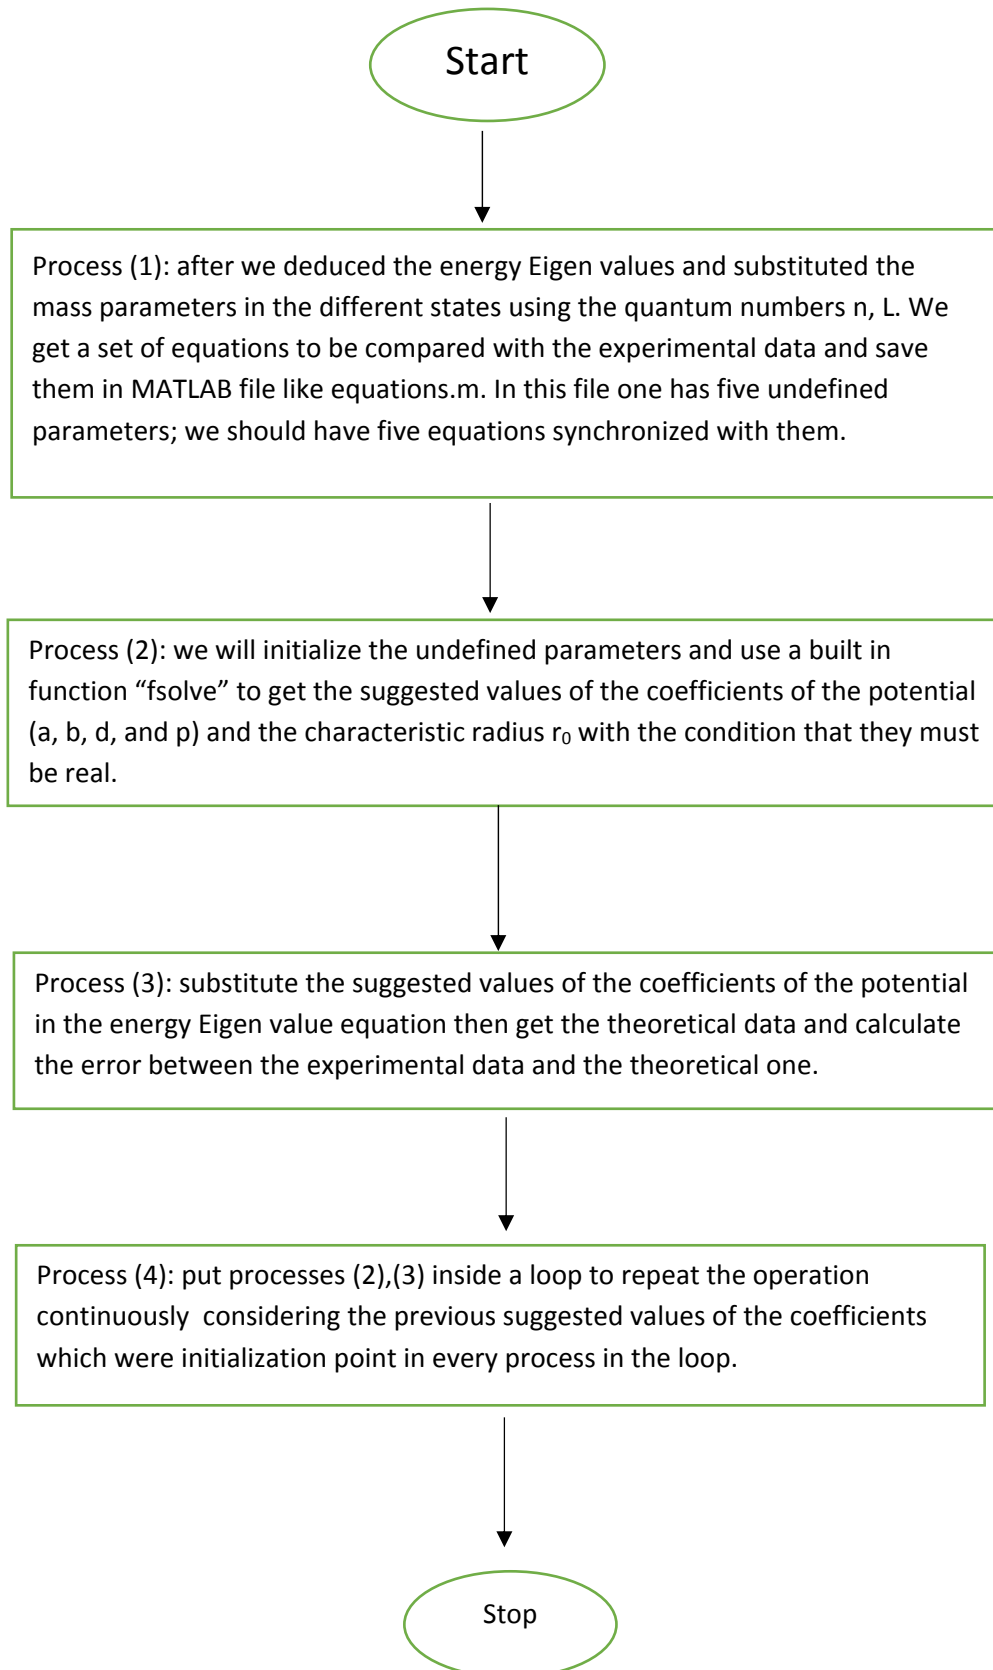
Start

Process (1): after we deduced the energy Eigen values and substituted the mass parameters in the different states using the quantum numbers n, L. We get a set of equations to be compared with the experimental data and save them in MATLAB file like equations.m. In this file one has five undefined parameters; we should have five equations synchronized with them.

Process (2): we will initialize the undefined parameters and use a built in function “fsolve” to get the suggested values of the coefficients of the potential (a, b, d, and p) and the characteristic radius $r_0$ with the condition that they must be real.

Process (3): substitute the suggested values of the coefficients of the potential in the energy Eigen value equation then get the theoretical data and calculate the error between the experimental data and the theoretical one.

Process (4): put processes (2),(3) inside a loop to repeat the operation continuously considering the previous suggested values of the coefficients which were initialization point in every process in the loop.

Stop